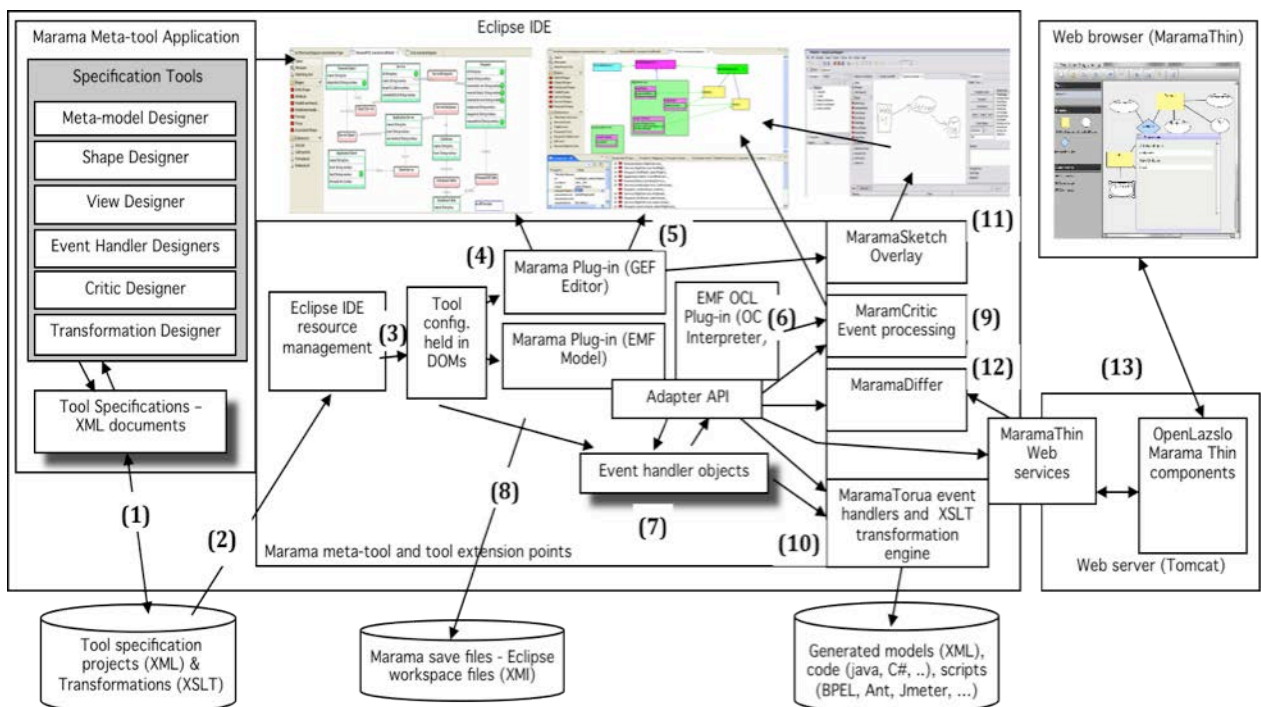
Marama Meta-tool Application

Specification Tools

Meta-model Designer

Shape Designer

View Designer

Event Handler Designers

Critic Designer

Transformation Designer

Tool Specifications - XML documents

Eclipse IDE

Web browser (MaramaThin)

(11)

MaramaSketch Overlay

(4)

Marama Plug-in (GEF Editor)

(5)

Eclipse IDE resource management

(3)

Tool config. held in DOMs

Marama Plug-in (EMF Model)

EMF OCL Plug-in (OC Interpreter,

(6)

MaramCritic Event processing

(9)

MaramaDiffer

(12)

(13)

Adapter API

MaramaThin Web services

OpenLazslo Marama Thin components

Event handler objects

(8)

(1)

(2)

(7)

MaramaTorua event handlers and XSLT transformation engine

(10)

Marama meta-tool and tool extension points

Web server (Tomcat)

Tool specification projects (XML) & Transformations (XSLT)

Marama save files - Eclipse workspace files (XMI)

Generated models (XML), code (java, C#, ..), scripts (BPEL, Ant, Jmeter, ...)